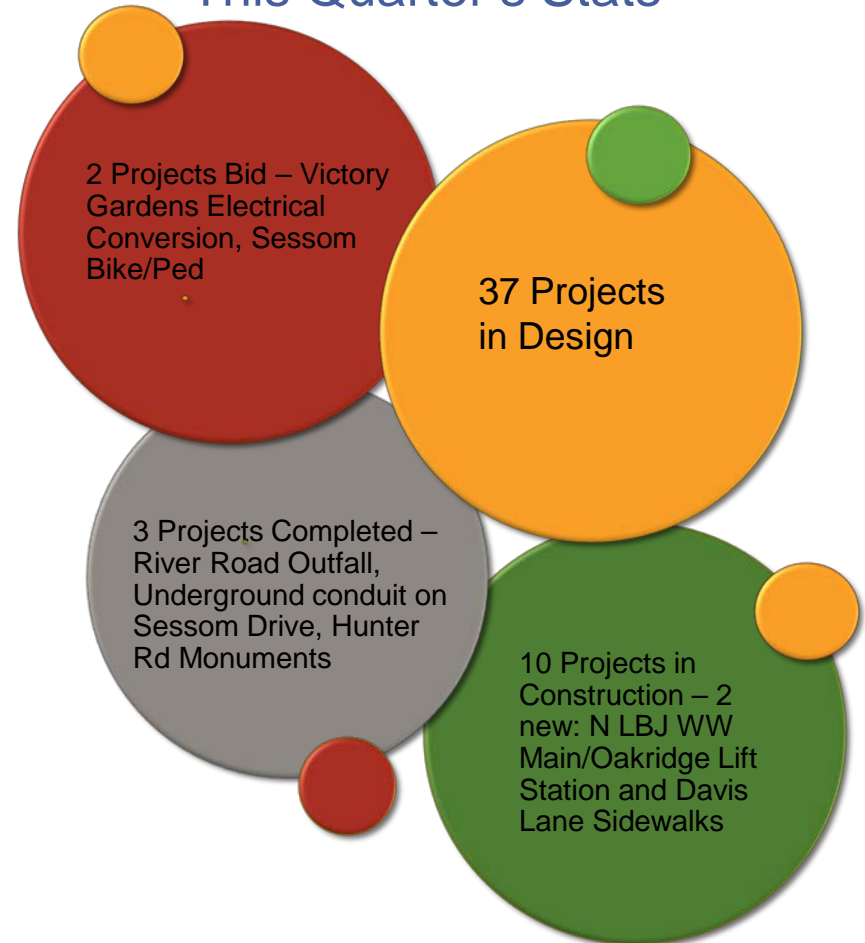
This Quarter's Stats

2 Projects Bid – Victory Gardens Electrical Conversion, Sessom Bike/Ped

37 Projects in Design

3 Projects Completed – River Road Outfall, Underground conduit on Sessom Drive, Hunter Rd Monuments

10 Projects in Construction – 2 new: N LBJ WW Main/Oakridge Lift Station and Davis Lane Sidewalks